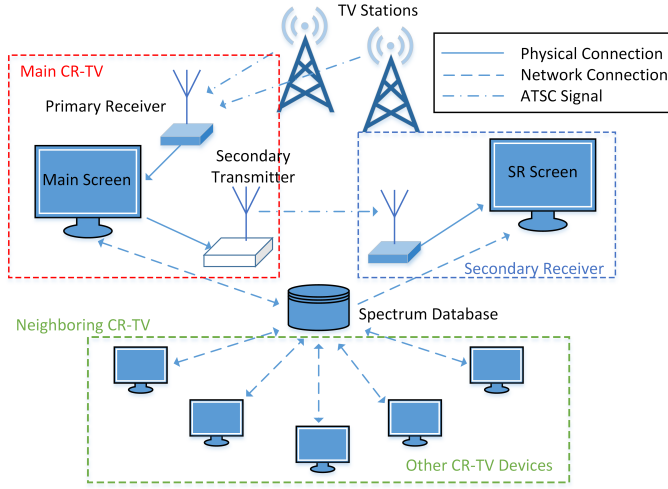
TV Stations

Physical Connection
Network Connection
ATSC Signal

Main CR-TV

Primary Receiver

Main Screen

Secondary Transmitter

SR Screen

Secondary Receiver

Spectrum Database

Neighboring CR-TV

Other CR-TV Devices